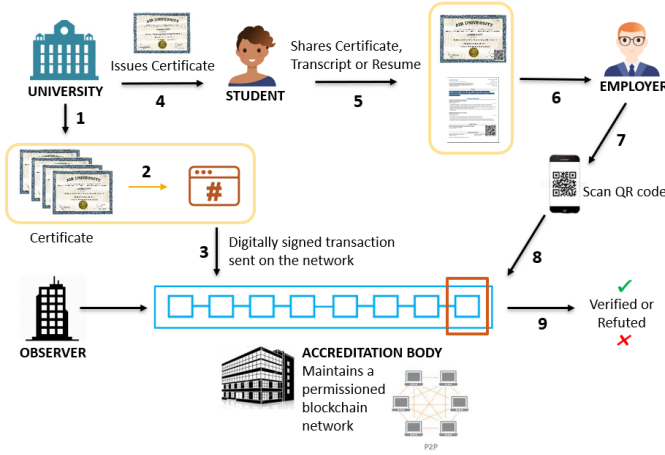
AIR UNIVERSITY

Issues Certificate

UNIVERSITY

4

STUDENT

Shares Certificate, Transcript or Resume

5

AIR UNIVERSITY

6

EMPLOYER

1

AIR UNIVERSITY

2

#

7

Scan QR code

Certificate

3

Digitally signed transaction sent on the network

8

OBSERVER

9

Verified or Refuted

ACCREDITATION BODY

Maintains a permissioned blockchain network

P2P